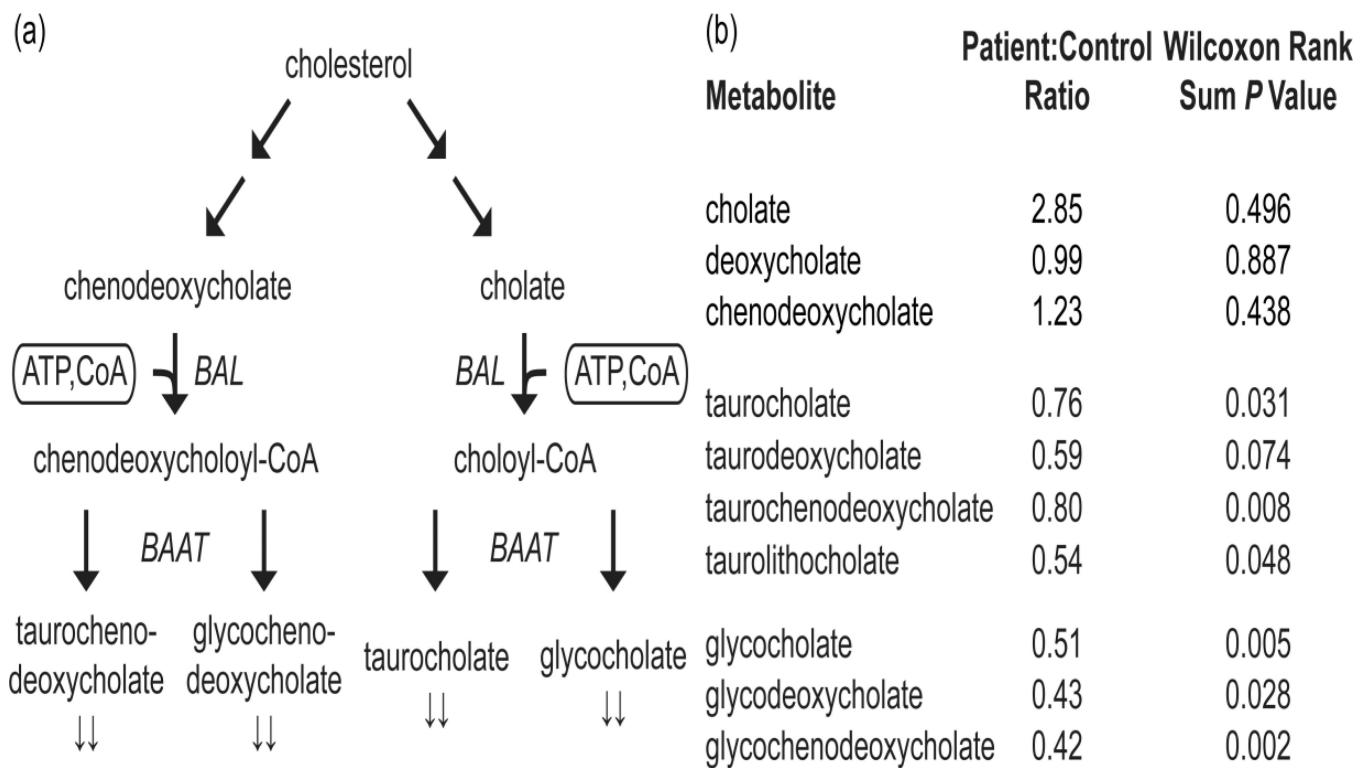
(a)

cholesterol

chenodeoxycholate

cholate

ATP,CoA

BAL

BAL

ATP,CoA

chenodeoxycholoyl-CoA

choloyl-CoA

BAAT

BAAT

taurochenodeoxycholate

glycochenodeoxycholate

taurocholate

glycocholate

↓↓

↓↓

↓↓

↓↓

(b)

| Metabolite | Patient:Control Ratio | Wilcoxon Rank Sum *P* Value |
|---|---|---|
| cholate | 2.85 | 0.496 |
| deoxycholate | 0.99 | 0.887 |
| chenodeoxycholate | 1.23 | 0.438 |
| taurocholate | 0.76 | 0.031 |
| taurodeoxycholate | 0.59 | 0.074 |
| taurochenodeoxycholate | 0.80 | 0.008 |
| taurolithocholate | 0.54 | 0.048 |
| glycocholate | 0.51 | 0.005 |
| glycodeoxycholate | 0.43 | 0.028 |
| glycochenodeoxycholate | 0.42 | 0.002 |